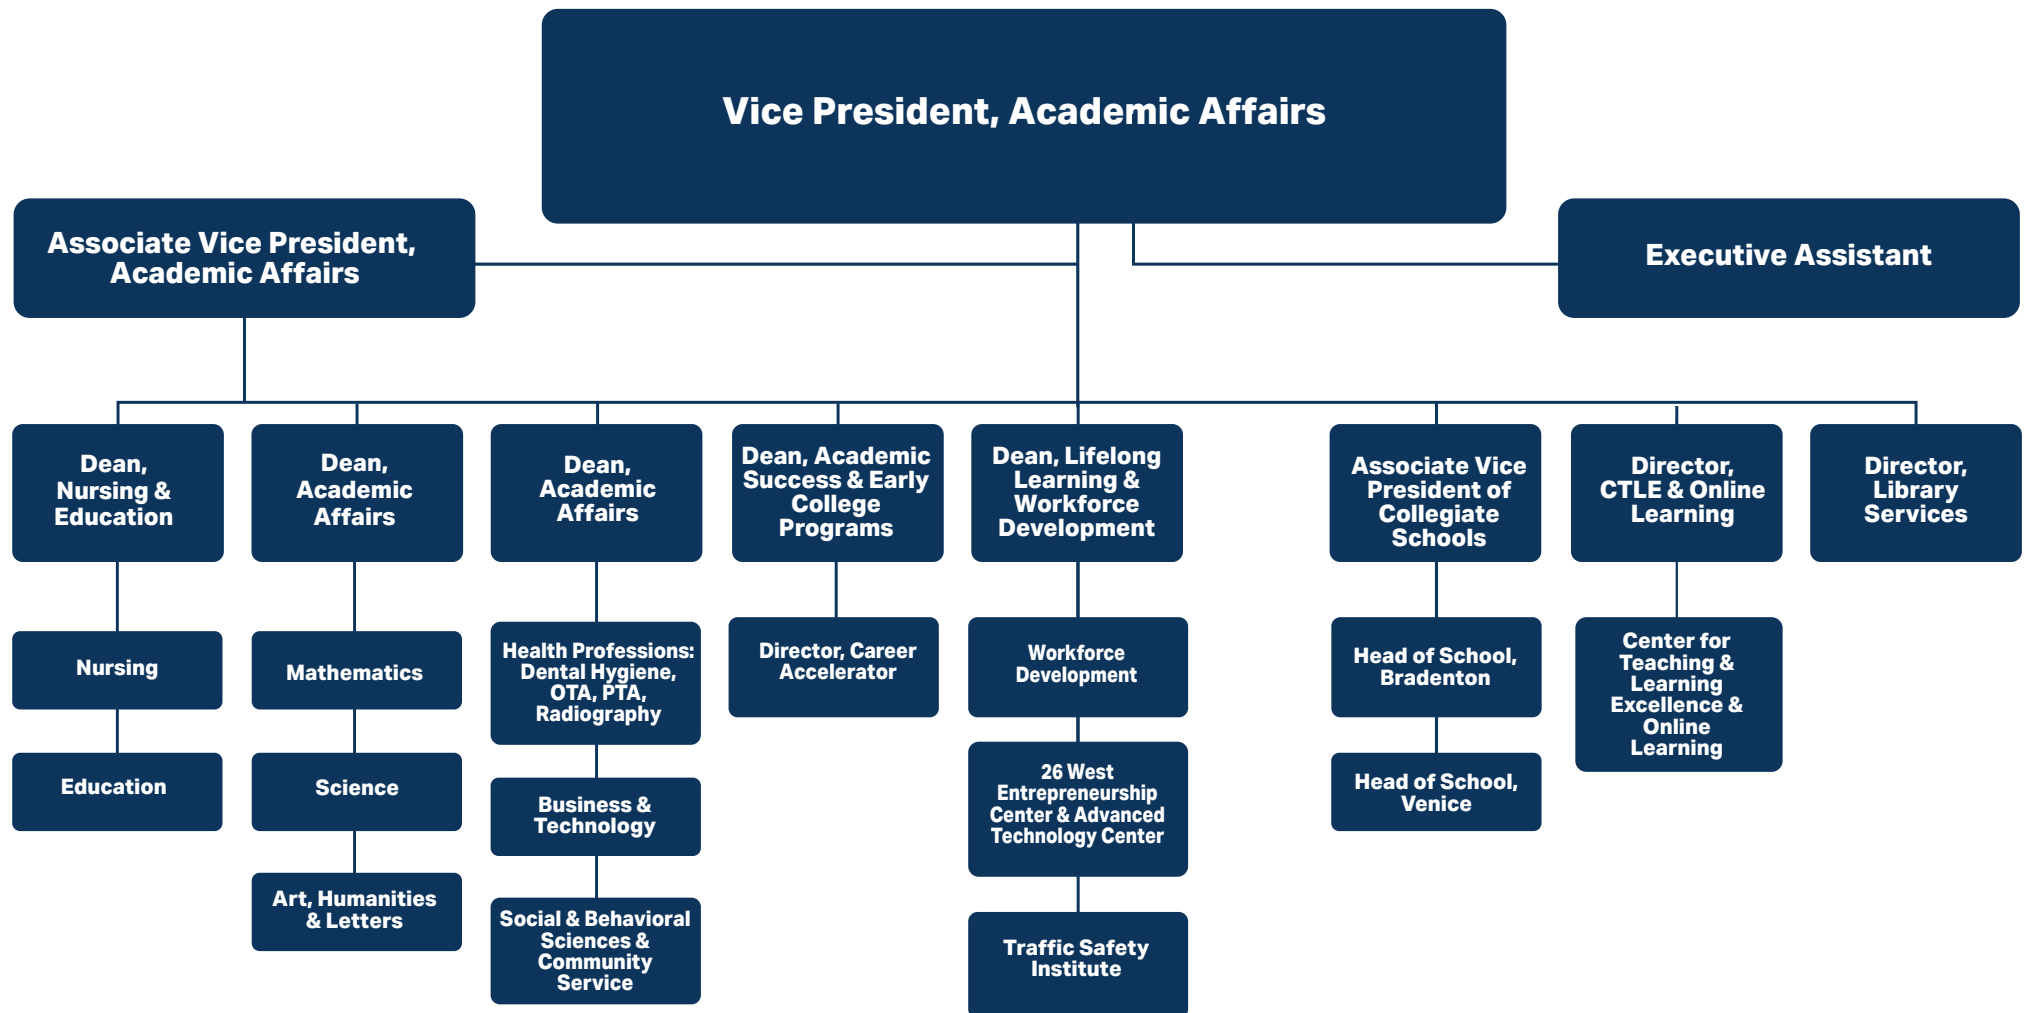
Vice President, Academic Affairs

Associate Vice President, Academic Affairs

Executive Assistant

Dean, Nursing & Education

Nursing

Education

Dean, Academic Affairs

Mathematics

Science

Art, Humanities & Letters

Dean, Academic Affairs

Health Professions: Dental Hygiene, OTA, PTA, Radiography

Business & Technology

Social & Behavioral Sciences & Community Service

Dean, Academic Success & Early College Programs

Director, Career Accelerator

Dean, Lifelong Learning & Workforce Development

Workforce Development

26 West Entrepreneurship Center & Advanced Technology Center

Traffic Safety Institute

Associate Vice President of Collegiate Schools

Head of School, Bradenton

Head of School, Venice

Director, CTLE & Online Learning

Center for Teaching & Learning Excellence & Online Learning

Director, Library Services